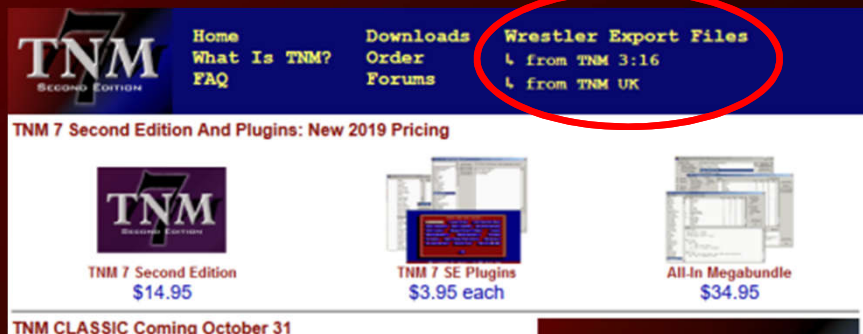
TNM 7
SECOND EDITION

Home
What Is TNM?
FAQ

Downloads
Order
Forums

Wrestler Export Files
↳ from TNM 3:16
↳ from TNM UK

TNM 7 Second Edition And Plugins: New 2019 Pricing

TNM 7
SECOND EDITION

TNM 7 Second Edition
$14.95

TNM 7 SE Plugins
$3.95 each

All-In Megabundle
$34.95

TNM CLASSIC Coming October 31